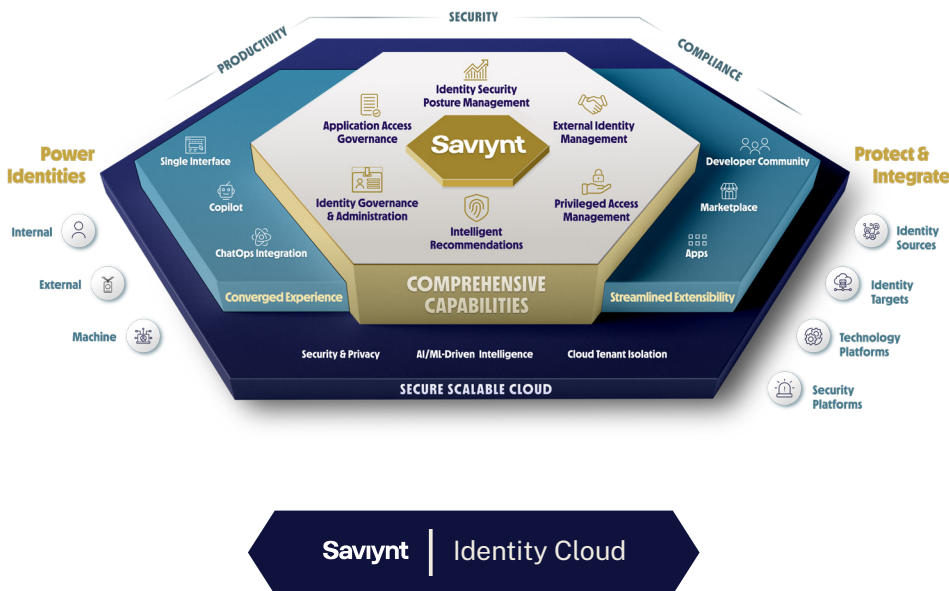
SECURITY

PRODUCTIVITY

COMPLIANCE

Power Identities

Internal

External

Machine

Single Interface

Copilot

ChatOps Integration

Converged Experience

Identity Security Posture Management

Application Access Governance

External Identity Management

Saviynt

Identity Governance & Administration

Privileged Access Management

Intelligent Recommendations

COMPREHENSIVE CAPABILITIES

Developer Community

Marketplace

Apps

Streamlined Extensibility

Protect & Integrate

Identity Sources

Identity Targets

Technology Platforms

Security Platforms

Security & Privacy

AI/ML-Driven Intelligence

Cloud Tenant Isolation

SECURE SCALABLE CLOUD

Saviynt | Identity Cloud